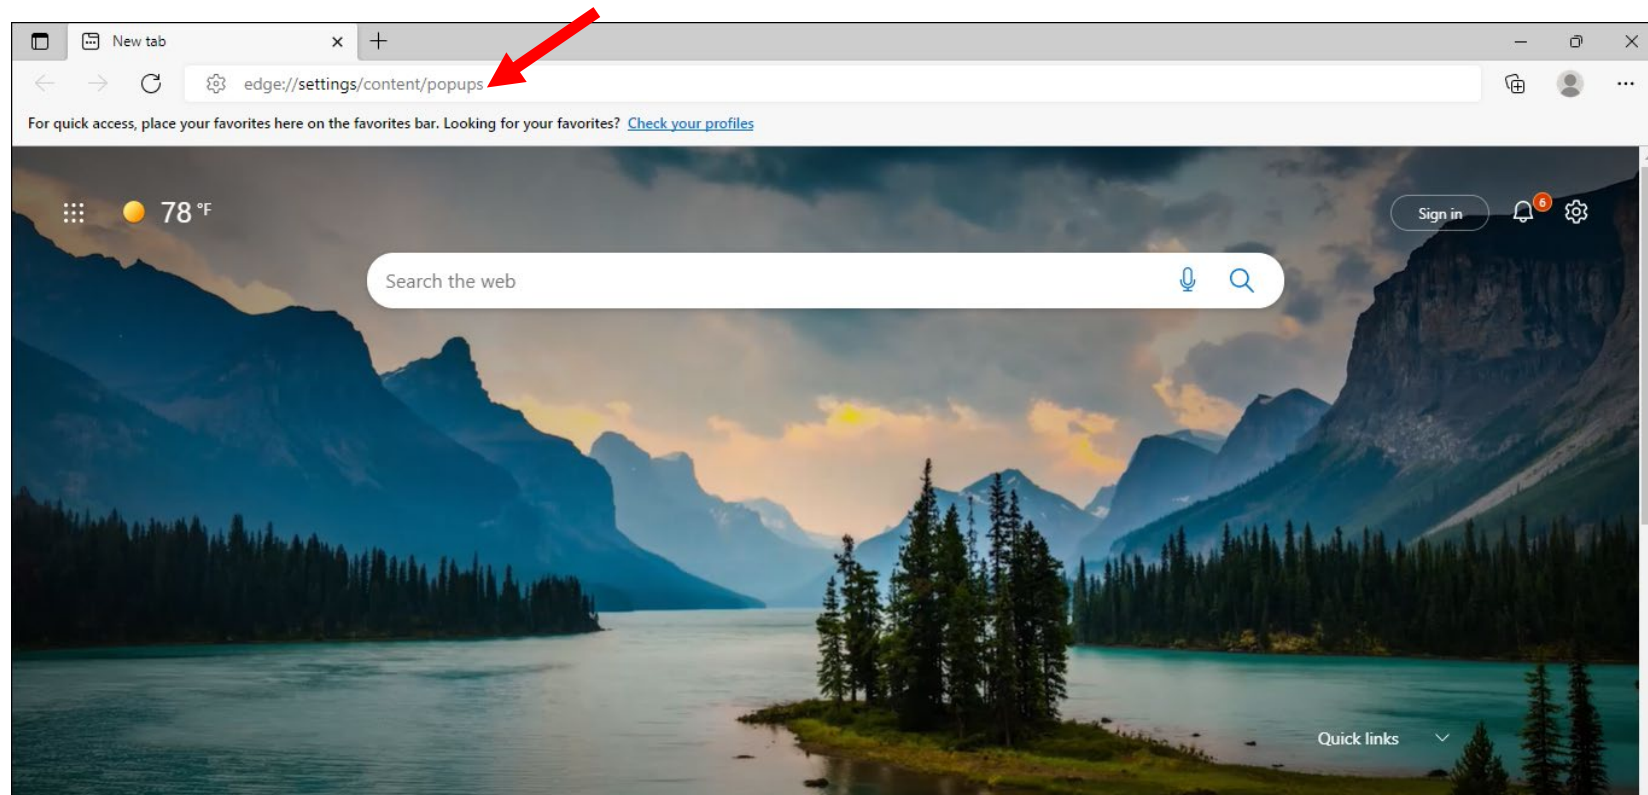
New tab

edge://settings/content/popups

For quick access, place your favorites here on the favorites bar. Looking for your favorites? Check your profiles

78 °F

Sign in

6

Search the web

Quick links